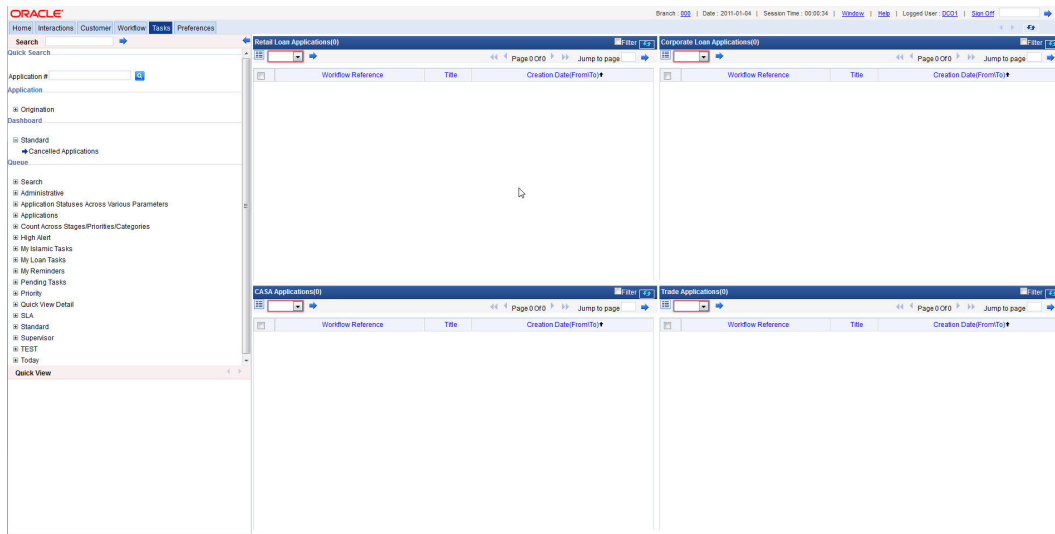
ORACLE

Branch : 000 | Date : 2011-01-04 | Session Time : 00:00:34 | Window | Help | Logged User : DCO1 | Sign Off

Home Interactions Customer Workflow Tasks Preferences

Search

Quick Search

Application #

Application

⊞ Origination

Dashboard

⊟ Standard
Cancelled Applications

Queue

⊞ Search
⊞ Administrative
⊞ Application Statuses Across Various Parameters
⊞ Applications
⊞ Count Across Stages/Priorities/Categories
⊞ High Alert
⊞ My Islamic Tasks
⊞ My Loan Tasks
⊞ My Reminders
⊞ Pending Tasks
⊞ Priority
⊞ Quick View Detail
⊞ SLA
⊞ Standard
⊞ Supervisor
⊞ TEST
⊞ Today

Quick View

Retail Loan Applications(0)

Filter

Page 0 Of 0 Jump to page

| | Workflow Reference | Title | Creation Date(From\To) |
|---|---|---|---|

Corporate Loan Applications(0)

Filter

Page 0 Of 0 Jump to page

| | Workflow Reference | Title | Creation Date(From\To) |
|---|---|---|---|

CASA Applications(0)

Filter

Page 0 Of 0 Jump to page

| | Workflow Reference | Title | Creation Date(From\To) |
|---|---|---|---|

Trade Applications(0)

Filter

Page 0 Of 0 Jump to page

| | Workflow Reference | Title | Creation Date(From\To) |
|---|---|---|---|